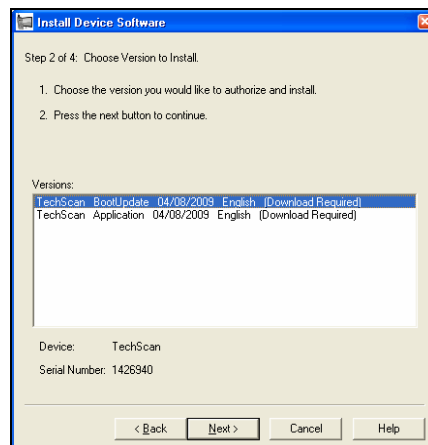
Install Device Software

Step 2 of 4: Choose Version to Install.

1. Choose the version you would like to authorize and install.

2. Press the next button to continue.

Versions:

TechScan BootUpdate 04/08/2009 English (Download Required)
TechScan Application 04/08/2009 English (Download Required)

Device: TechScan

Serial Number: 1426940

< Back

Next >

Cancel

Help